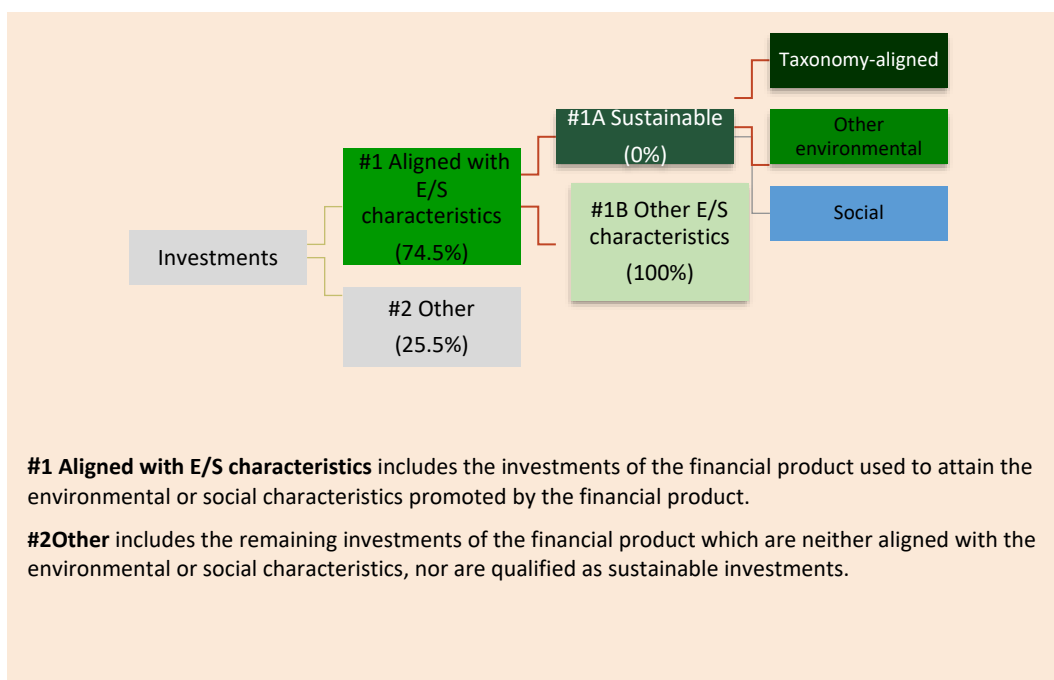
Taxonomy-aligned

#1A Sustainable (0%)

Other environmental

#1 Aligned with E/S characteristics (74.5%)

#1B Other E/S characteristics (100%)

Social

Investments

#2 Other (25.5%)

**#1 Aligned with E/S characteristics** includes the investments of the financial product used to attain the environmental or social characteristics promoted by the financial product.

**#2Other** includes the remaining investments of the financial product which are neither aligned with the environmental or social characteristics, nor are qualified as sustainable investments.